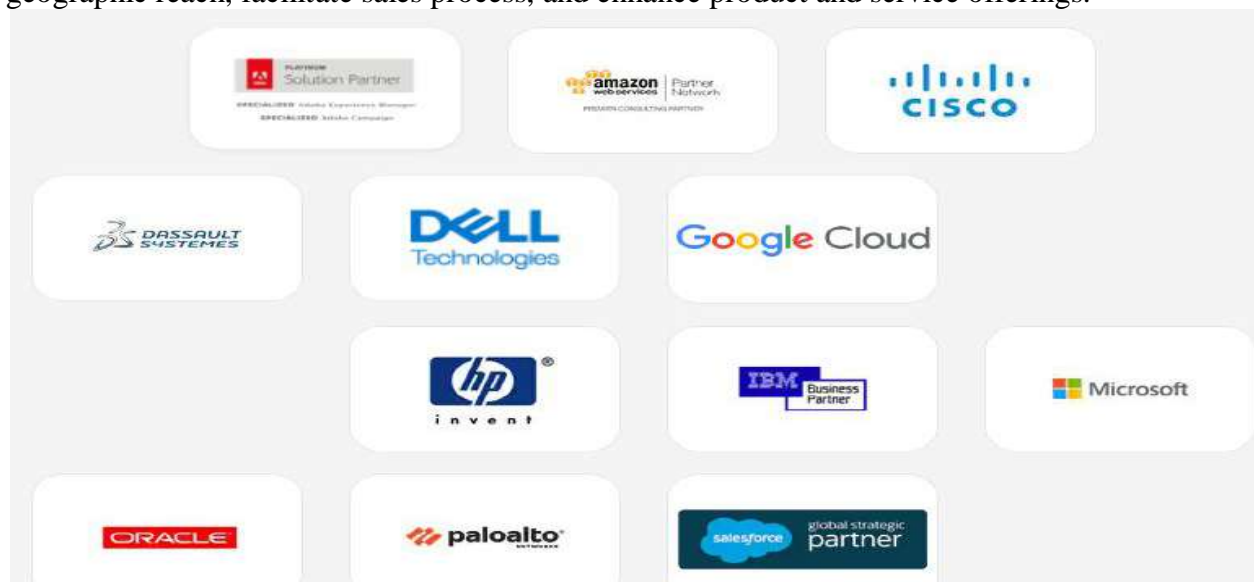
geographic reach, facilitate sales process, and enhance product and service offerings.

PLATINUM Solution Partner
SPECIALIZED Adobe Experience Manager
SPECIALIZED Adobe Campaign

amazon web services | Partner Network
PREMIER CONSULTING PARTNER

CISCO

DASSAULT SYSTEMES

DELL Technologies

Google Cloud

hp invent

IBM Business Partner

Microsoft

ORACLE

paloalto NETWORKS

salesforce global strategic partner